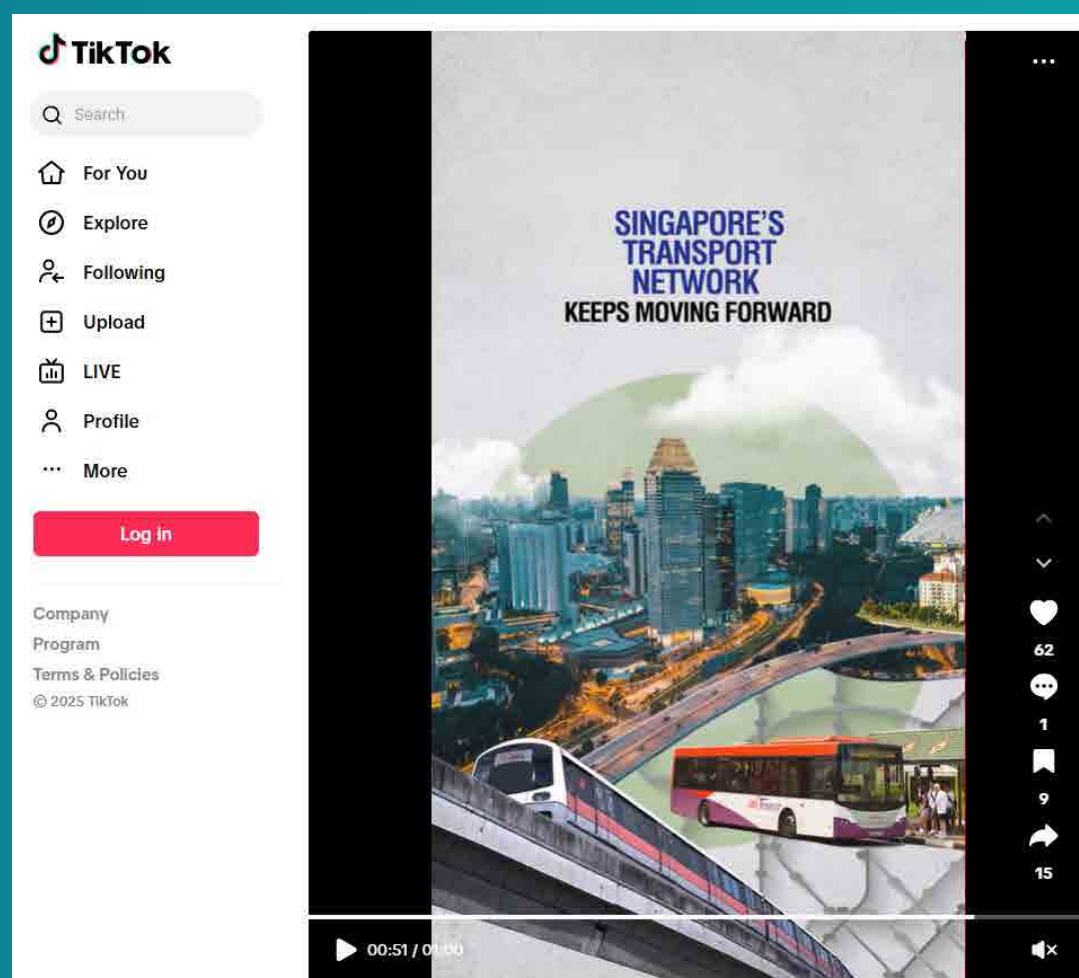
TikTok

Search

For You

Explore

Following

Upload

LIVE

Profile

More

Log in

Company

Program

Terms & Policies

© 2025 TikTok

SINGAPORE'S TRANSPORT NETWORK

KEEPS MOVING FORWARD

62

1

9

15

00:51 / 0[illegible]